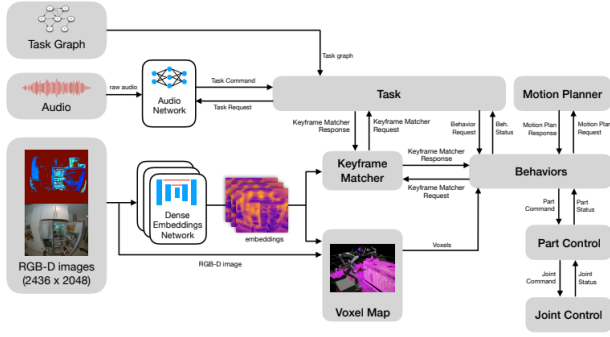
Task Graph

Task graph

Audio

raw audio

Audio Network

Task Command

Task Request

Task

Motion Planner

Keyframe Matcher Response

Keyframe Matcher Request

Behavior Request

Beh. Status

Motion Plan Response

Motion Plan Request

Keyframe Matcher

Keyframe Matcher Response

Keyframe Matcher Request

Behaviors

Dense Embeddings Network

embeddings

Part Command

Part Status

Part Control

RGB-D images (2436 x 2048)

RGB-D image

Voxels

Voxel Map

Joint Command

Joint Status

Joint Control